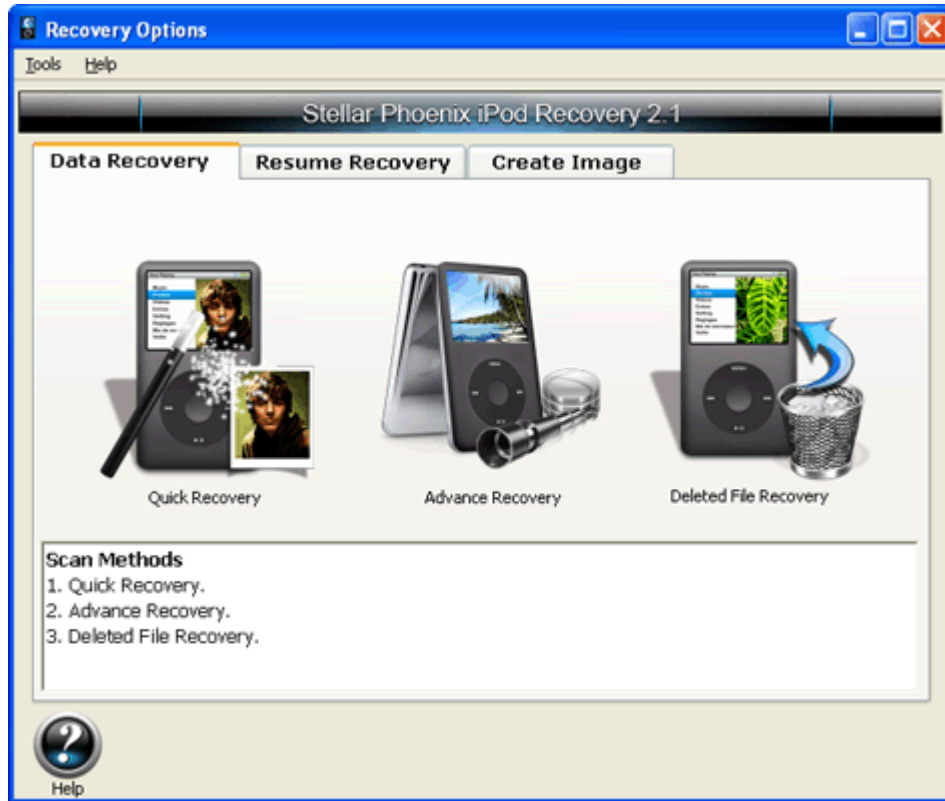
Recovery Options

Tools Help

Stellar Phoenix iPod Recovery 2.1

Data Recovery | Resume Recovery | Create Image

Quick Recovery

Advance Recovery

Deleted File Recovery

Scan Methods
1. Quick Recovery.
2. Advance Recovery.
3. Deleted File Recovery.

Help